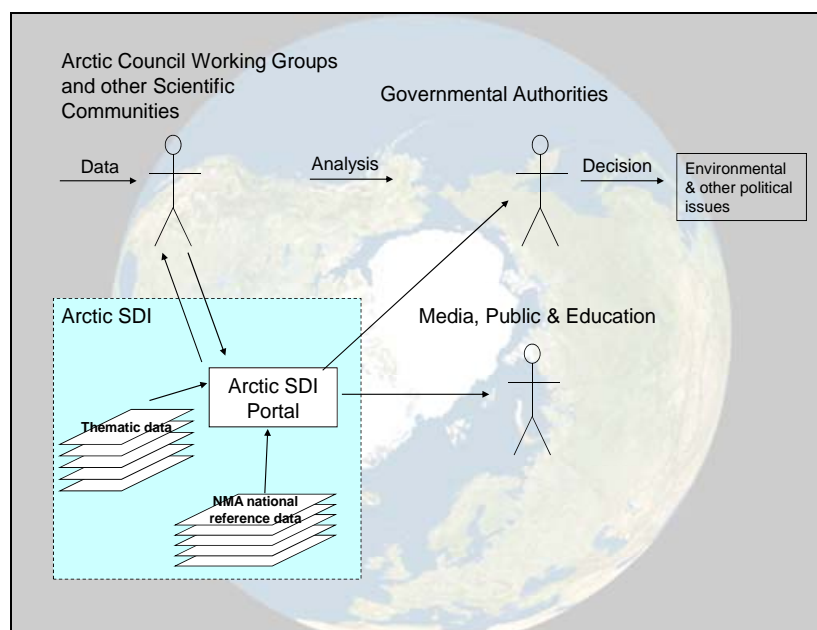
Arctic Council Working Groups and other Scientific Communities

Governmental Authorities

Data

Analysis

Decision

Environmental & other political issues

Arctic SDI

Media, Public & Education

Arctic SDI Portal

Thematic data

NMA national reference data